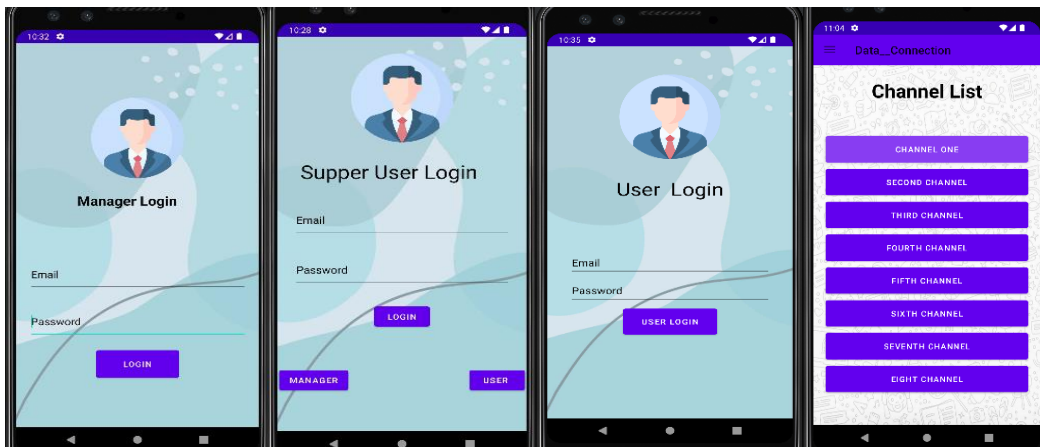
10:32

Manager Login

Email

Password

LOGIN

10:28

Supper User Login

Email

Password

LOGIN

MANAGER

USER

10:35

User Login

Email

Password

USER LOGIN

11:04

Data_Connection

Channel List

CHANNEL ONE

SECOND CHANNEL

THIRD CHANNEL

FOURTH CHANNEL

FIFTH CHANNEL

SIXTH CHANNEL

SEVENTH CHANNEL

EIGHT CHANNEL